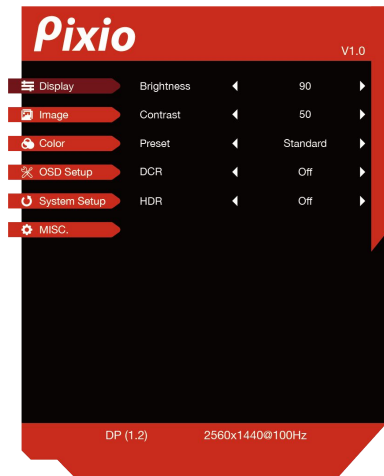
Pixio

V1.0

Display
Image
Color
OSD Setup
System Setup
MISC.

| | | | |
|---|---|---|---|
| Brightness | ◀ | 90 | ▶ |
| Contrast | ◀ | 50 | ▶ |
| Preset | ◀ | Standard | ▶ |
| DCR | ◀ | Off | ▶ |
| HDR | ◀ | Off | ▶ |

DP (1.2) 2560x1440@100Hz